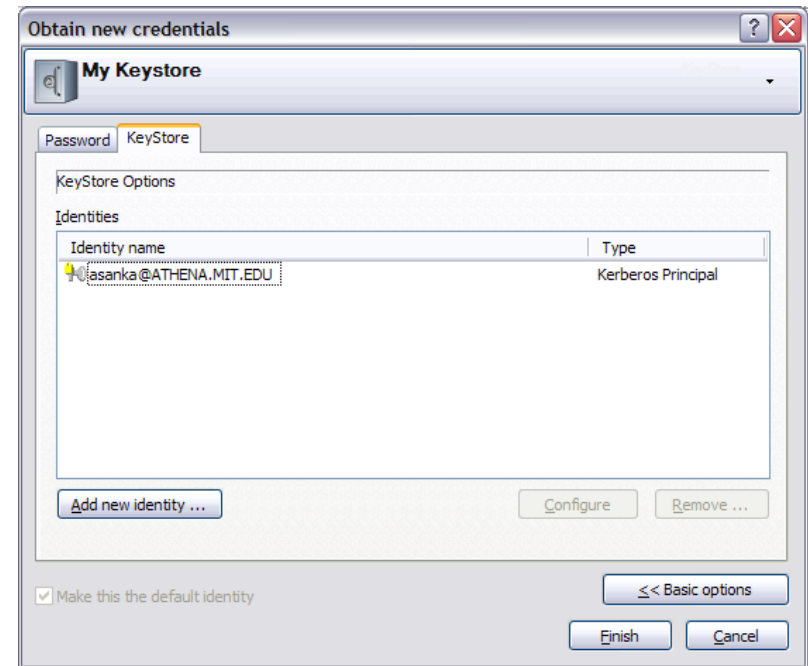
Obtain new credentials

My Keystore

Password KeyStore

KeyStore Options

Identities

| Identity name | Type |
|---|---|
| asanka@ATHENA.MIT.EDU | Kerberos Principal |

Add new identity ... Configure Remove ...

Make this the default identity

<< Basic options

Finish Cancel